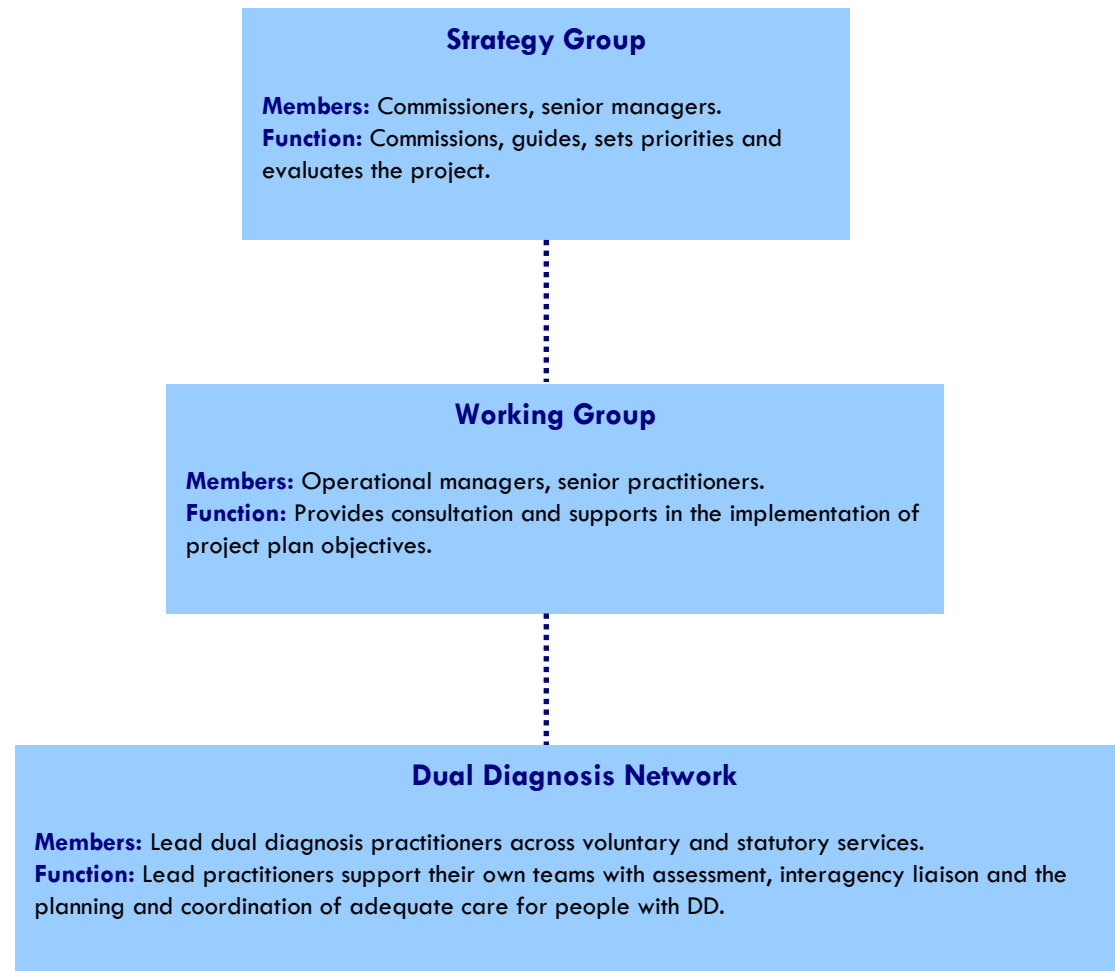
Strategy Group

Members: Commissioners, senior managers.
Function: Commissions, guides, sets priorities and evaluates the project.

Working Group

Members: Operational managers, senior practitioners.
Function: Provides consultation and supports in the implementation of project plan objectives.

Dual Diagnosis Network

Members: Lead dual diagnosis practitioners across voluntary and statutory services.
Function: Lead practitioners support their own teams with assessment, interagency liaison and the planning and coordination of adequate care for people with DD.